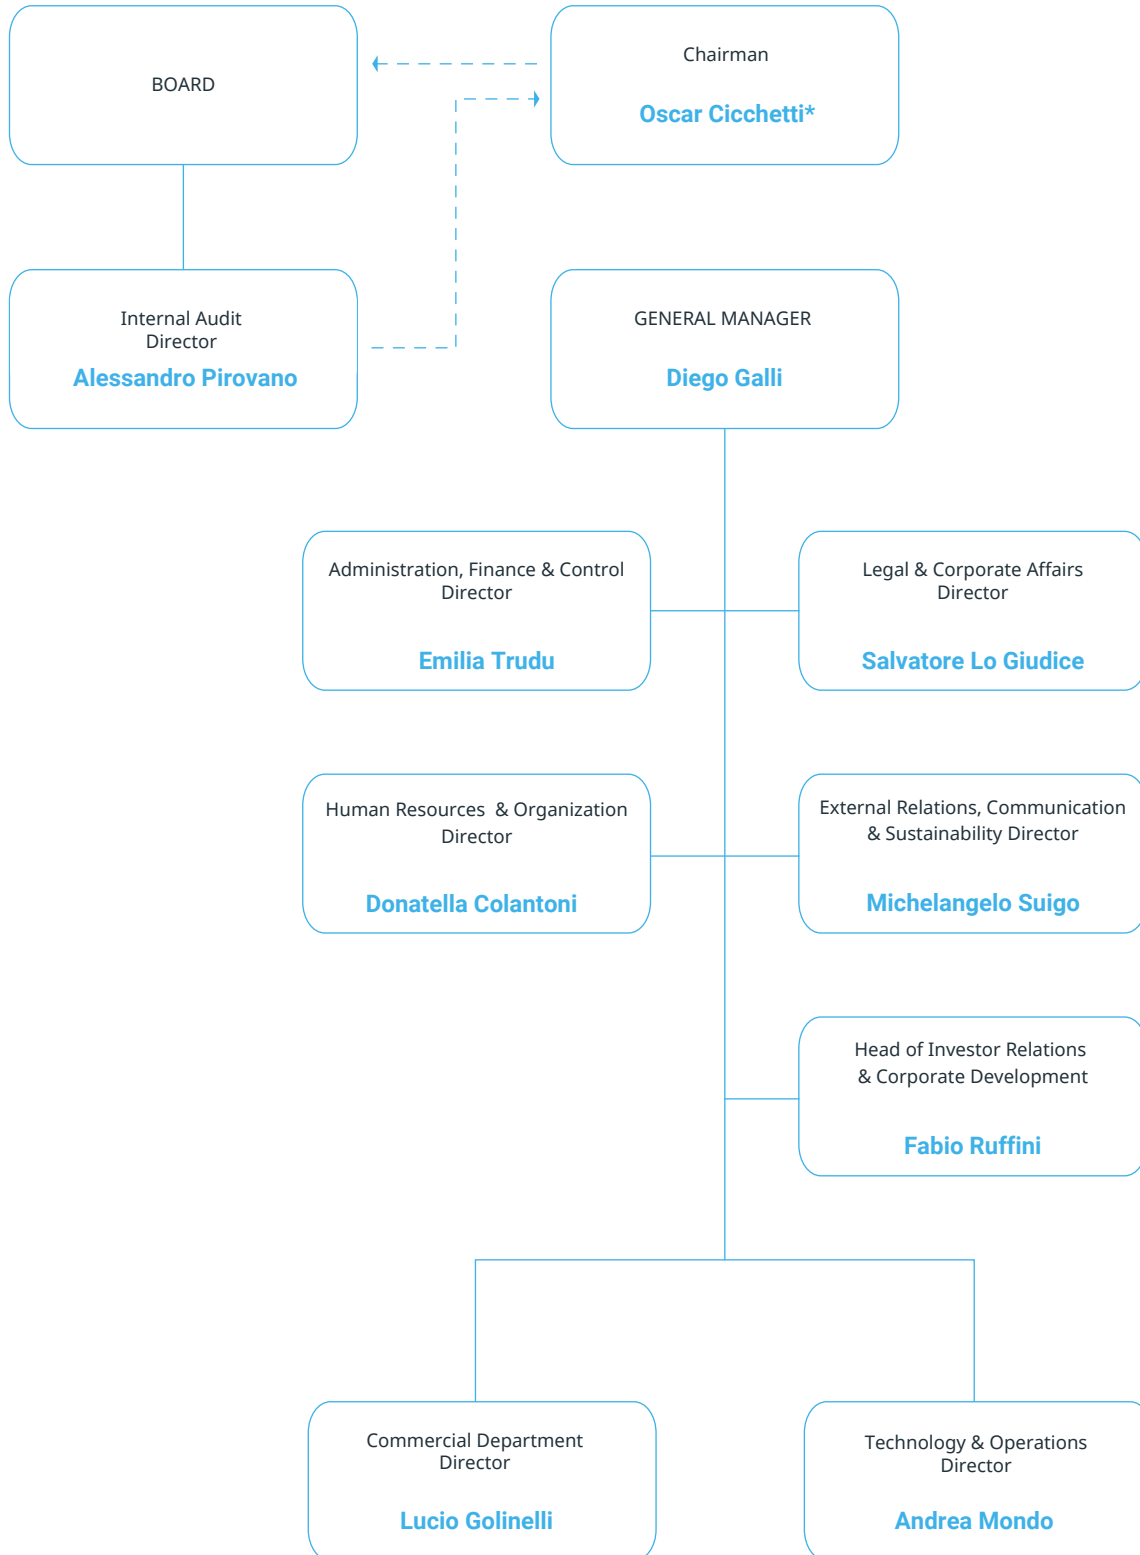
BOARD

Chairman

Oscar Cicchetti*

Internal Audit Director

Alessandro Pirovano

GENERAL MANAGER

Diego Galli

Administration, Finance & Control Director

Emilia Trudu

Legal & Corporate Affairs Director

Salvatore Lo Giudice

Human Resources & Organization Director

Donatella Colantoni

External Relations, Communication & Sustainability Director

Michelangelo Suigo

Head of Investor Relations & Corporate Development

Fabio Ruffini

Commercial Department Director

Lucio Golinelli

Technology & Operations Director

Andrea Mondo